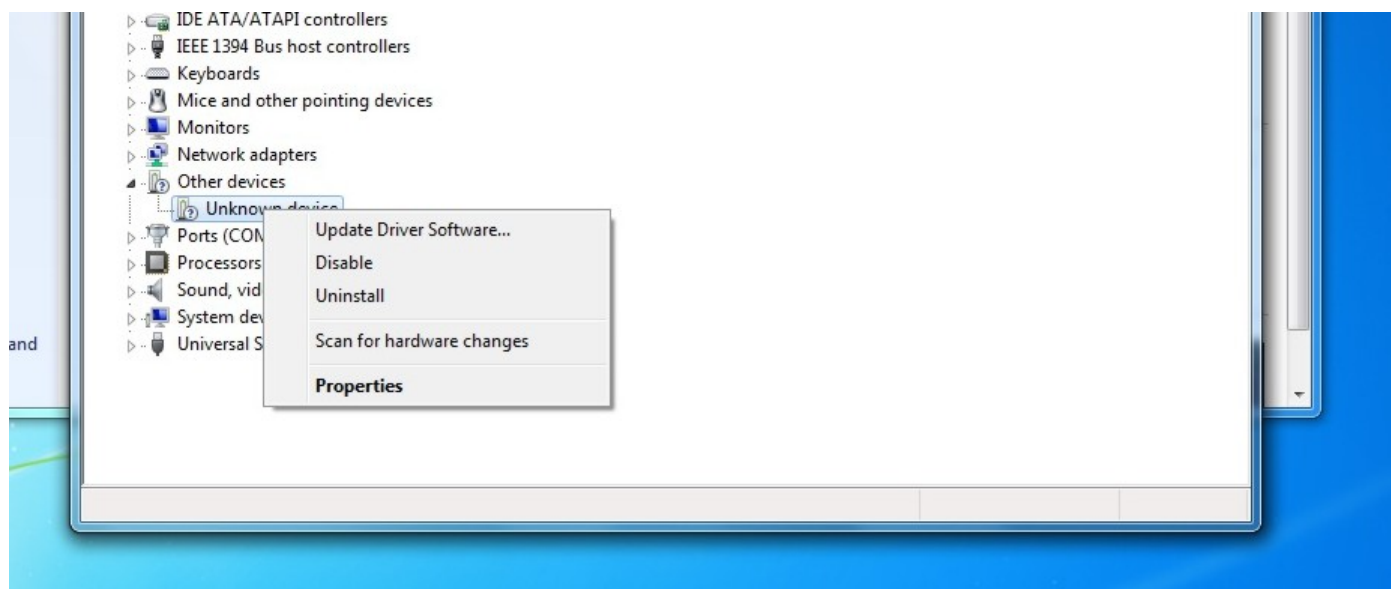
IDE ATA/ATAPI controllers
IEEE 1394 Bus host controllers
Keyboards
Mice and other pointing devices
Monitors
Network adapters
Other devices
Unknown device
Ports (COM
Processors
Sound, vid
System dev
Universal S

Update Driver Software...
Disable
Uninstall
Scan for hardware changes
Properties

and